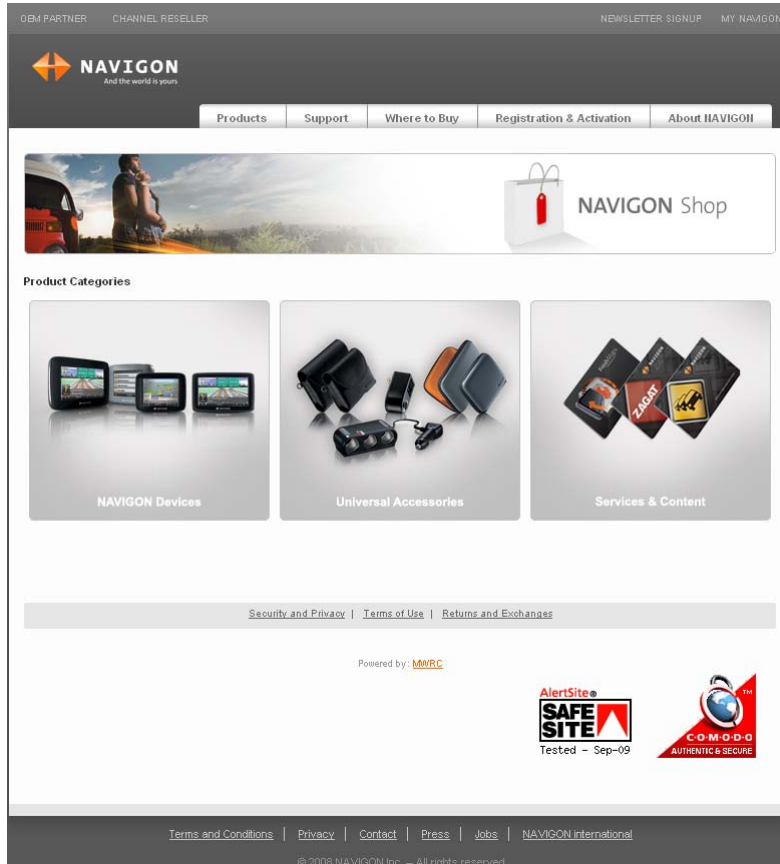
OEM PARTNER CHANNEL RESELLER NEWSLETTER SIGNUP MY NAVIGON

NAVIGON
And the world is yours

Products | Support | Where to Buy | Registration & Activation | About NAVIGON

NAVIGON Shop

Product Categories

NAVIGON Devices

Universal Accessories

ZAGAT

Services & Content

Security and Privacy | Terms of Use | Returns and Exchanges

Powered by: MWRC

AlertSite®
SAFE SITE
Tested - Sep-09

TM
C·O·M·O·D·O
AUTHENTIC & SECURE

Terms and Conditions | Privacy | Contact | Press | Jobs | NAVIGON international

© 2008 NAVIGON Inc. – All rights reserved